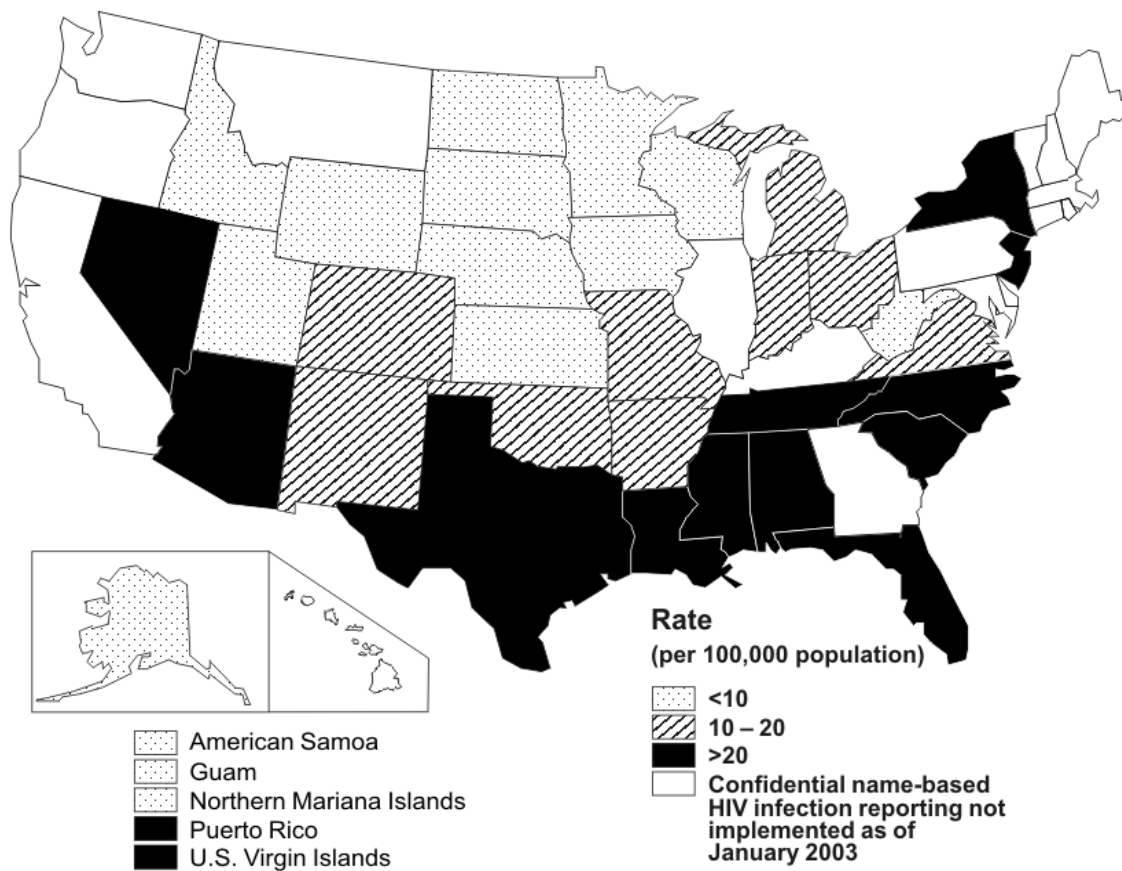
American Samoa
Guam
Northern Mariana Islands
Puerto Rico
U.S. Virgin Islands

Rate
(per 100,000 population)

<10
10 – 20
>20
Confidential name-based HIV infection reporting not implemented as of January 2003